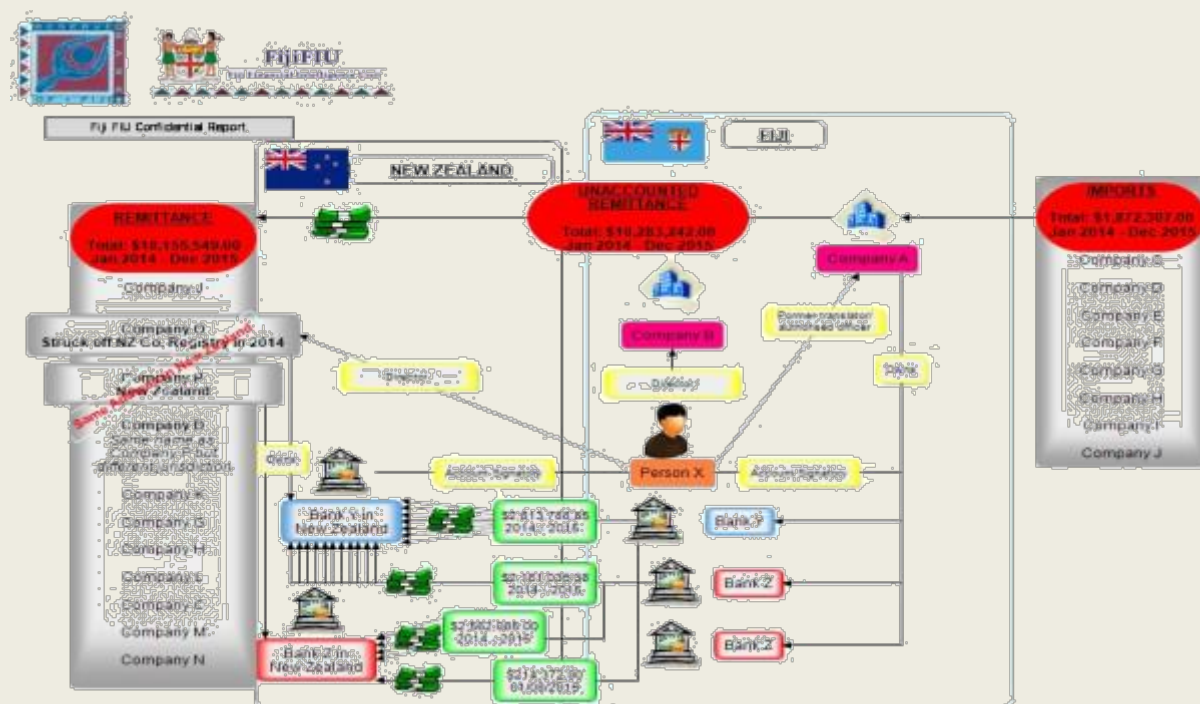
FijiFIU

Fiji FIU Confidential Report.

NEW ZEALAND

FIJI

REMITTANCE
Total: $10,155,549.00
Jan 2014 - Dec 2015

Company J

Company O
Struck off NZ Co. Registry in 2014

Same Address in New Zealand

Company P
New Zealand

Company Q
Same name as Company P but different jurisdiction

Company K

Company G

Company H

Company L

Company C

Company M

Company N

UNACCOUNTED REMITTANCE
Total: $10,283,242.00
Jan 2014 - Dec 2015

IMPORTS
Total: $1,872,307.00
Jan 2014 - Dec 2015

Company C

Company D

Company E

Company F

Company G

Company H

Company I

Company J

Company A

Company B

Director

Director/shareholder/authorised officer

Person X

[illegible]

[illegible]

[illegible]

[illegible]

Bank X in New Zealand

Bank Z in New Zealand

Bank Y

Bank Z

Bank Z

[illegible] 2014 - 2015

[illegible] 2014 - 2015

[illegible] 2014 - 2015

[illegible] 01/09/2015